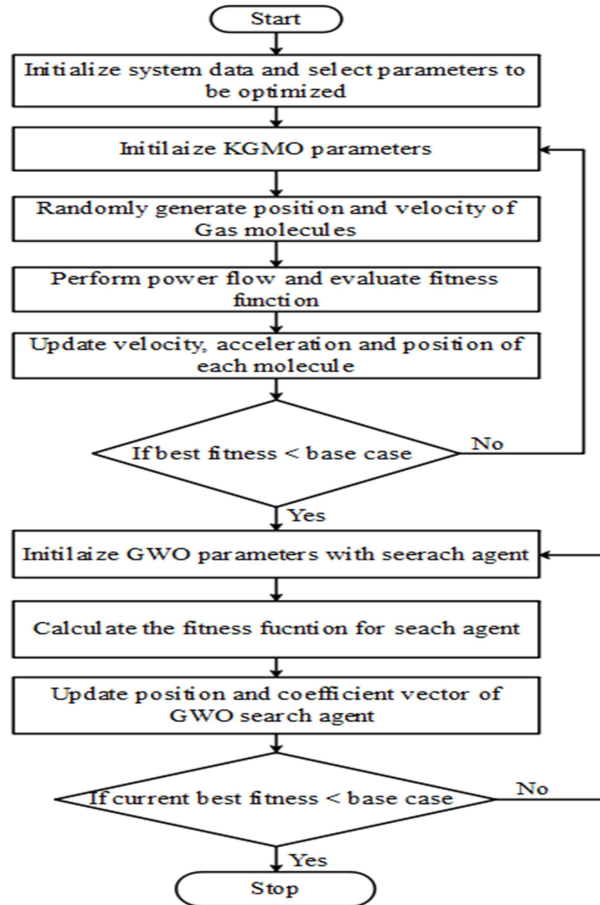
Start

Initialize system data and select parameters to be optimized

Initilaize KGMO parameters

Randomly generate position and velocity of Gas molecules

Perform power flow and evaluate fitness function

Update velocity, acceleration and position of each molecule

If best fitness < base case

No

Yes

Initilaize GWO parameters with seerach agent

Calculate the fitness fucntion for seach agent

Update position and coefficient vector of GWO search agent

If current best fitness < base case

No

Yes

Stop